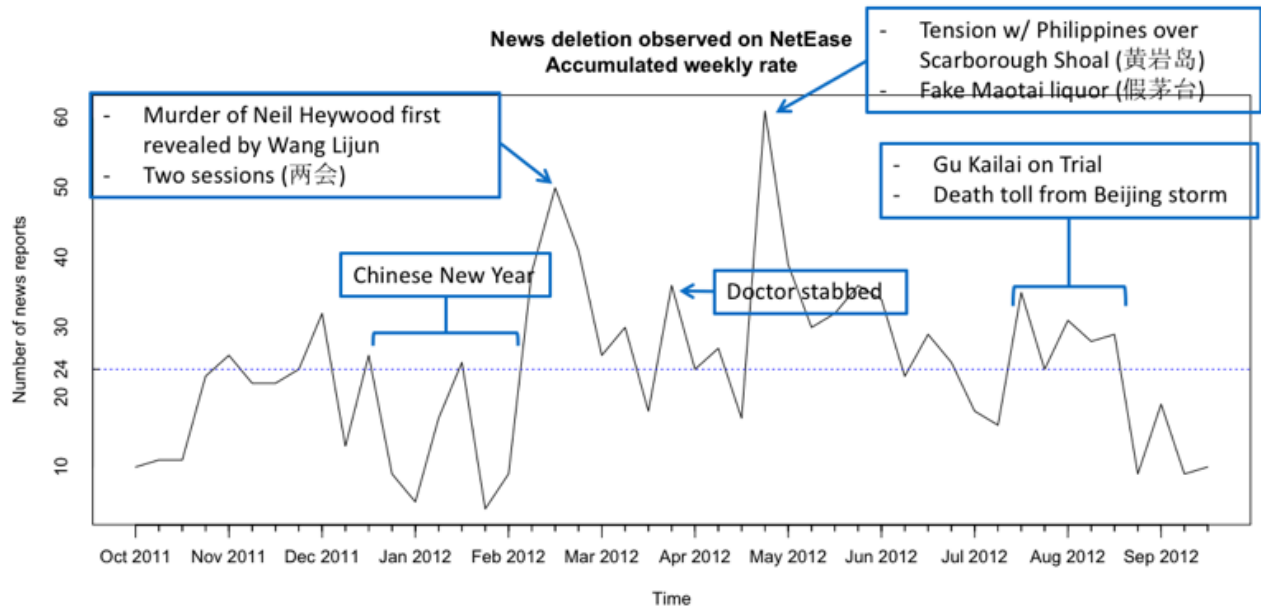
News deletion observed on NetEase
Accumulated weekly rate

- Tension w/ Philippines over Scarborough Shoal (黄岩岛)
- Fake Maotai liquor (假茅台)

- Murder of Neil Heywood first revealed by Wang Lijun
- Two sessions (两会)

- Gu Kailai on Trial
- Death toll from Beijing storm

Chinese New Year

Doctor stabbed

Number of news reports

60
50
40
30
24
20
10

Oct 2011 Nov 2011 Dec 2011 Jan 2012 Feb 2012 Mar 2012 Apr 2012 May 2012 Jun 2012 Jul 2012 Aug 2012 Sep 2012

Time